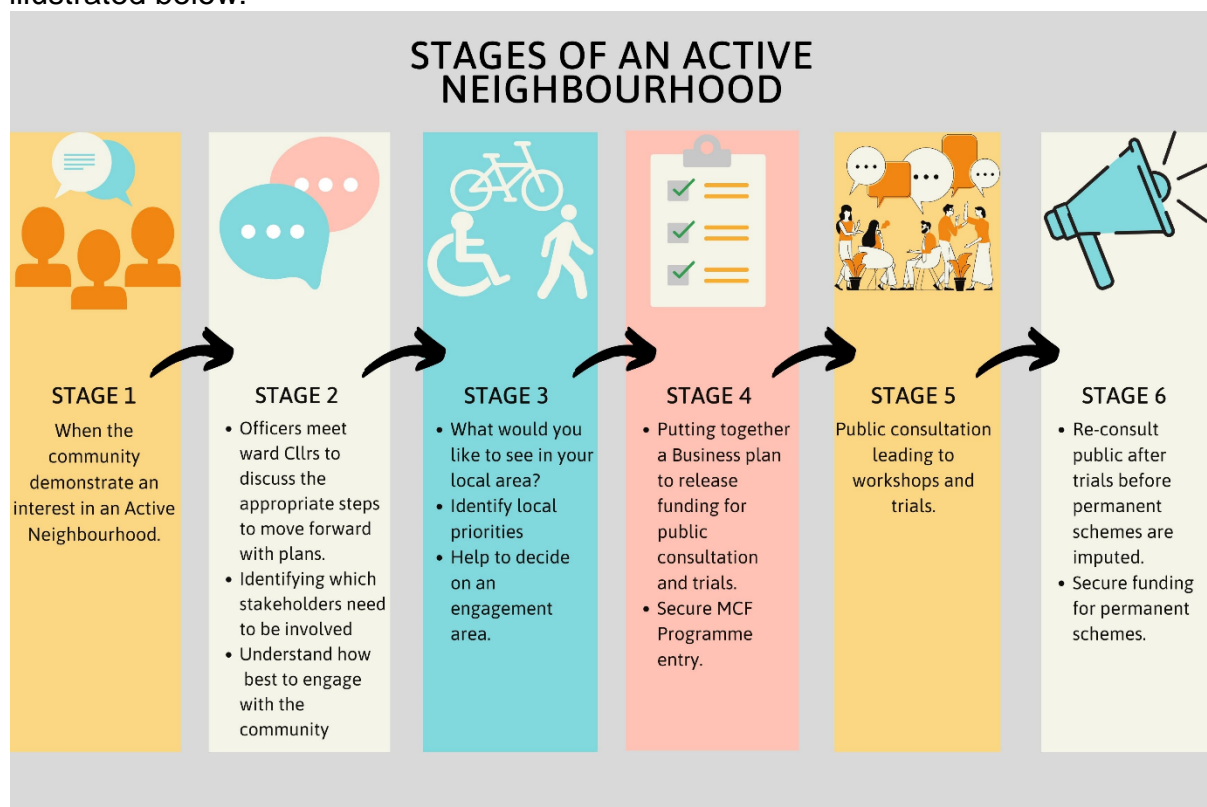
illustrated below.

STAGES OF AN ACTIVE NEIGHBOURHOOD

STAGE 1
When the community demonstrate an interest in an Active Neighbourhood.

STAGE 2
- Officers meet ward Cllrs to discuss the appropriate steps to move forward with plans.
- Identifying which stakeholders need to be involved
- Understand how best to engage with the community

STAGE 3
- What would you like to see in your local area?
- Identify local priorities
- Help to decide on an engagement area.

STAGE 4
- Putting together a Business plan to release funding for public consultation and trials.
- Secure MCF Programme entry.

STAGE 5
Public consultation leading to workshops and trials.

STAGE 6
- Re-consult public after trials before permanent schemes are imputed.
- Secure funding for permanent schemes.